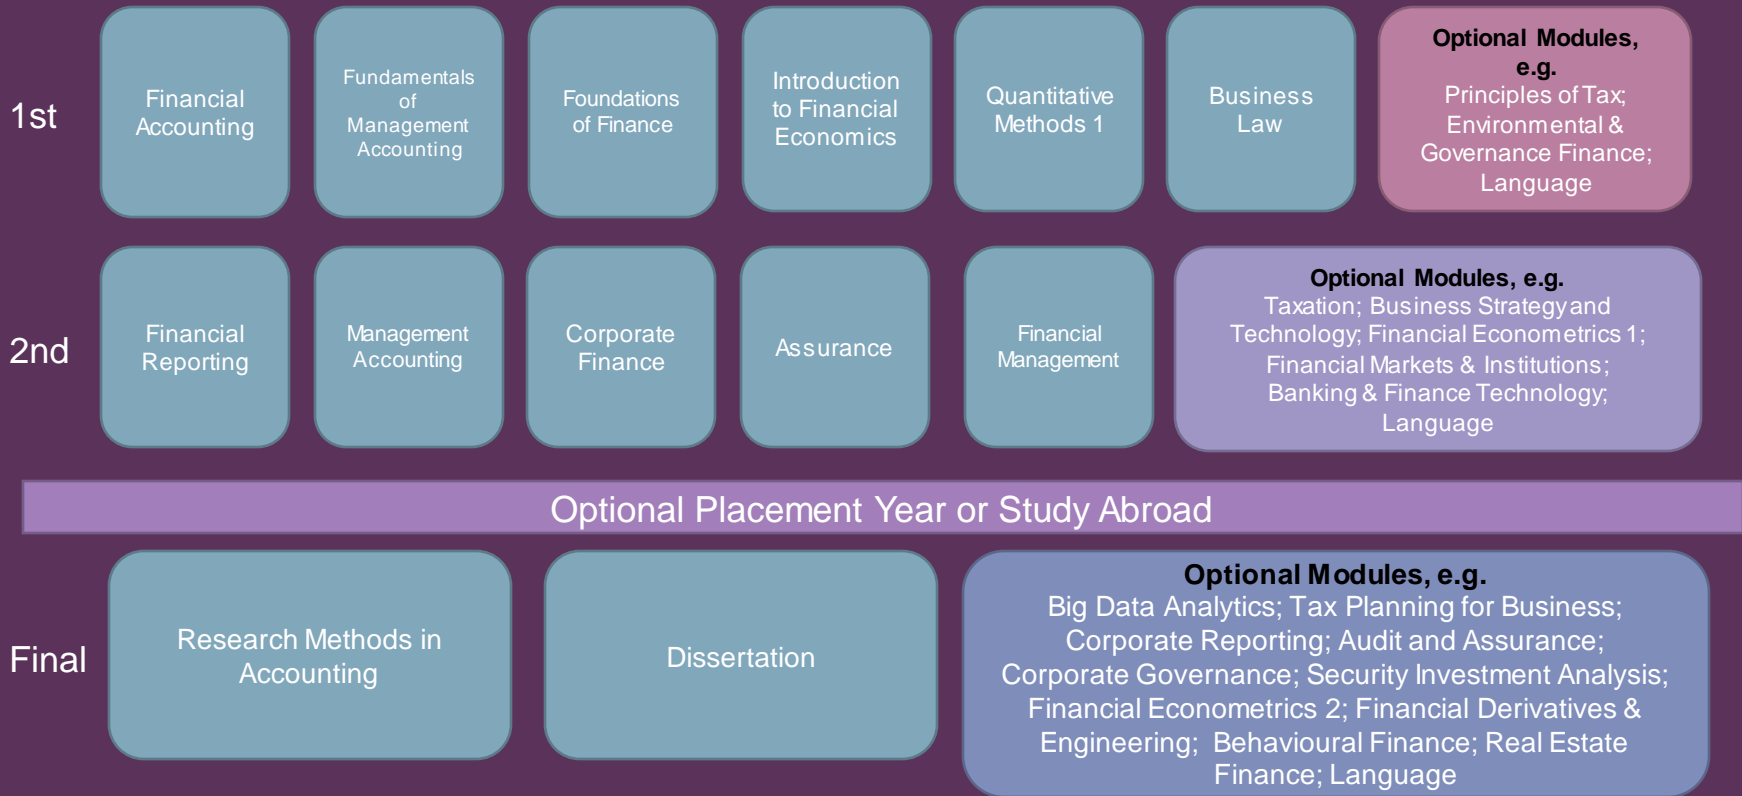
1st

Financial Accounting

Fundamentals of Management Accounting

Foundations of Finance

Introduction to Financial Economics

Quantitative Methods 1

Business Law

**Optional Modules, e.g.**
Principles of Tax; Environmental & Governance Finance; Language

2nd

Financial Reporting

Management Accounting

Corporate Finance

Assurance

Financial Management

**Optional Modules, e.g.**
Taxation; Business Strategy and Technology; Financial Econometrics 1; Financial Markets & Institutions; Banking & Finance Technology; Language

Optional Placement Year or Study Abroad

Final

Research Methods in Accounting

Dissertation

**Optional Modules, e.g.**
Big Data Analytics; Tax Planning for Business; Corporate Reporting; Audit and Assurance; Corporate Governance; Security Investment Analysis; Financial Econometrics 2; Financial Derivatives & Engineering; Behavioural Finance; Real Estate Finance; Language